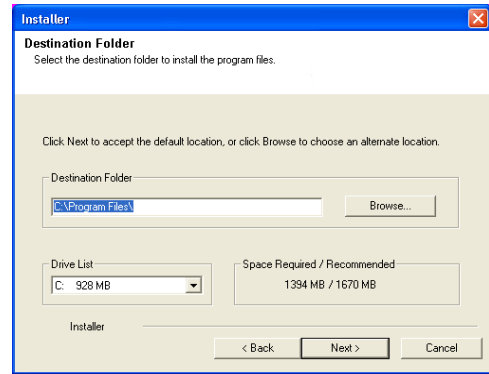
Installer

Destination Folder
Select the destination folder to install the program files.

Click Next to accept the default location, or click Browse to choose an alternate location.

Destination Folder

C:\Program Files\

Browse...

Drive List

C: 928 MB

Space Required / Recommended

1394 MB / 1670 MB

Installer

< Back

Next >

Cancel